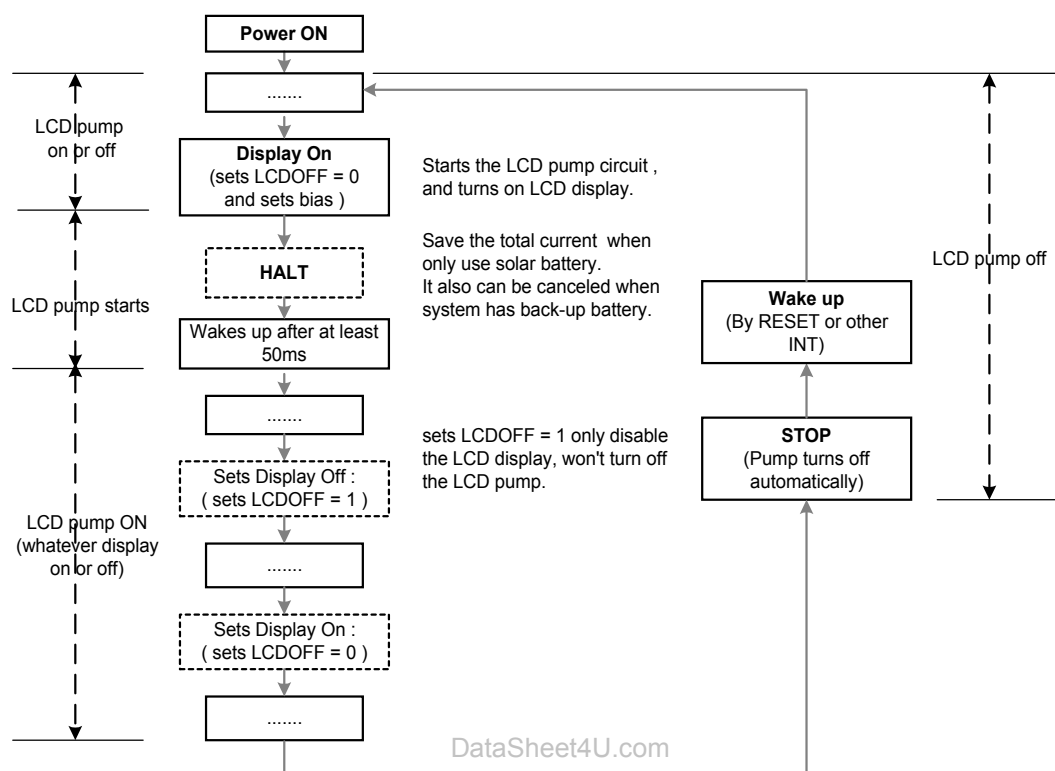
Power ON

LCD pump on or off

.......

Display On
(sets LCDOFF = 0 and sets bias )

Starts the LCD pump circuit , and turns on LCD display.

LCD pump starts

HALT

Save the total current when only use solar battery.
It also can be canceled when system has back-up battery.

Wakes up after at least 50ms

LCD pump ON (whatever display on or off)

.......

sets LCDOFF = 1 only disable the LCD display, won't turn off the LCD pump.

Sets Display Off :
( sets LCDOFF = 1 )

.......

Sets Display On :
( sets LCDOFF = 0 )

.......

LCD pump off

Wake up
(By RESET or other INT)

STOP
(Pump turns off automatically)

DataSheet4U.com